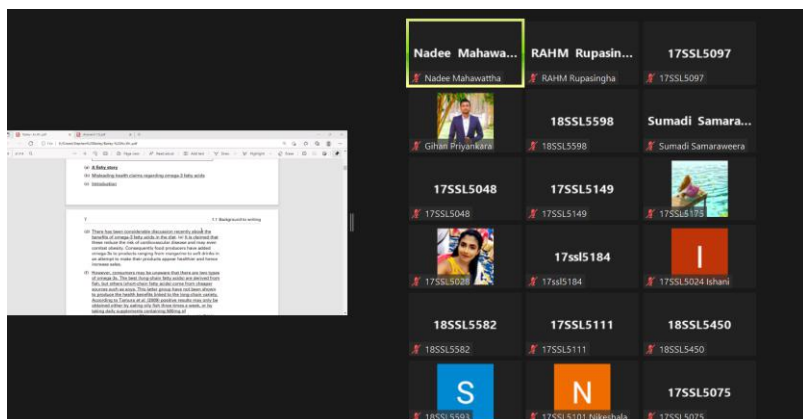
Nadee Mahawa...
Nadee Mahawattha

RAHM Rupasin...
RAHM Rupasingha

17SSL5097
17SSL5097

Gihan Priyankara

18SSL5598
18SSL5598

Sumadi Samara...
Sumadi Samaraweera

17SSL5048
17SSL5048

17SSL5149
17SSL5149

17SSL5175

17SSL5028

17ssl5184
17ssl5184

I
17SSL5024 Ishani

18SSL5582
18SSL5582

17SSL5111
17SSL5111

18SSL5450
18SSL5450

S
18SSL5593

N
17SSL5101 Nikeshala

17SSL5075
17SSL5075

(a) A fishy story
(b) Misleading health claims regarding omega-3 fatty acids
(c) Introduction

7.1 Background to writing

(1) There has been considerable discussion recently about the benefits of omega-3 fatty acids in the diet. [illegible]

(2) However, consumers may be unaware that there are two types of omega-3s. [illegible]